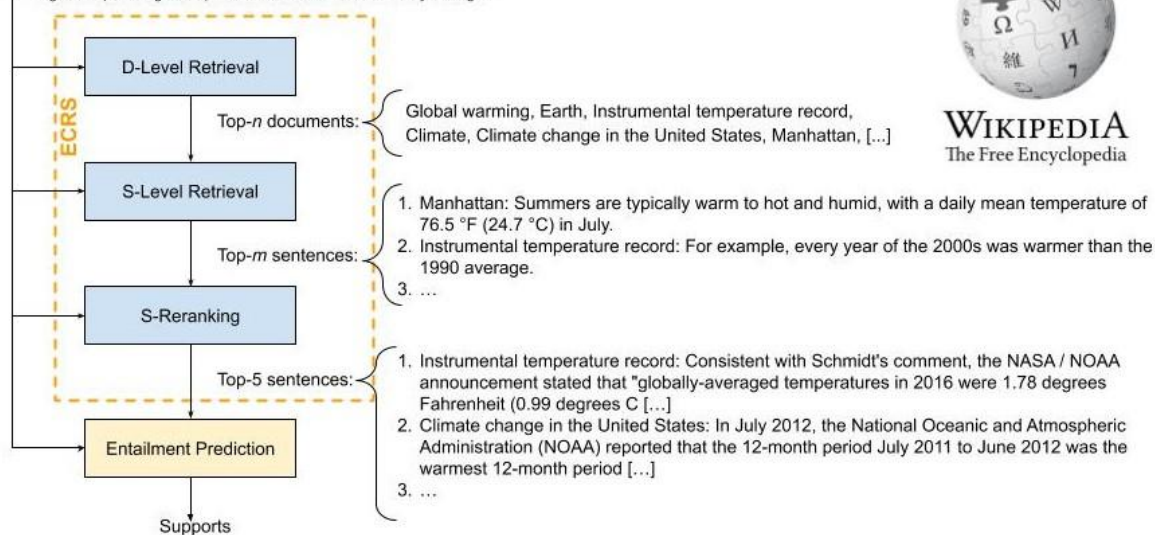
ECRS

D-Level Retrieval

Top-$n$ documents:

Global warming, Earth, Instrumental temperature record, Climate, Climate change in the United States, Manhattan, [...]

S-Level Retrieval

Top-$m$ sentences:

1. Manhattan: Summers are typically warm to hot and humid, with a daily mean temperature of 76.5 °F (24.7 °C) in July.
2. Instrumental temperature record: For example, every year of the 2000s was warmer than the 1990 average.
3. …

S-Reranking

Top-5 sentences:

1. Instrumental temperature record: Consistent with Schmidt's comment, the NASA / NOAA announcement stated that "globally-averaged temperatures in 2016 were 1.78 degrees Fahrenheit (0.99 degrees C […]
2. Climate change in the United States: In July 2012, the National Oceanic and Atmospheric Administration (NOAA) reported that the 12-month period July 2011 to June 2012 was the warmest 12-month period […]
3. …

Entailment Prediction

Supports

WIKIPEDIA
The Free Encyclopedia